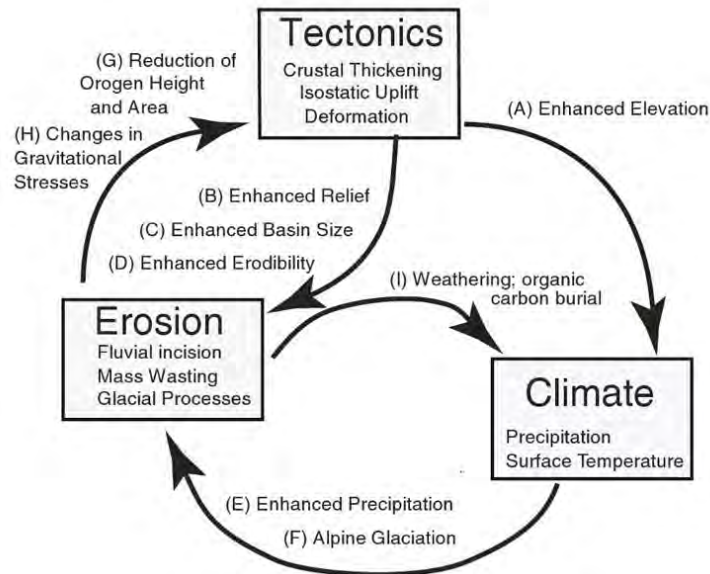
Tectonics
Crustal Thickening
Isostatic Uplift
Deformation

(G) Reduction of Orogen Height and Area
(H) Changes in Gravitational Stresses

(A) Enhanced Elevation

(B) Enhanced Relief
(C) Enhanced Basin Size
(D) Enhanced Erodibility

(I) Weathering; organic carbon burial

Erosion
Fluvial incision
Mass Wasting
Glacial Processes

Climate
Precipitation
Surface Temperature

(E) Enhanced Precipitation
(F) Alpine Glaciation